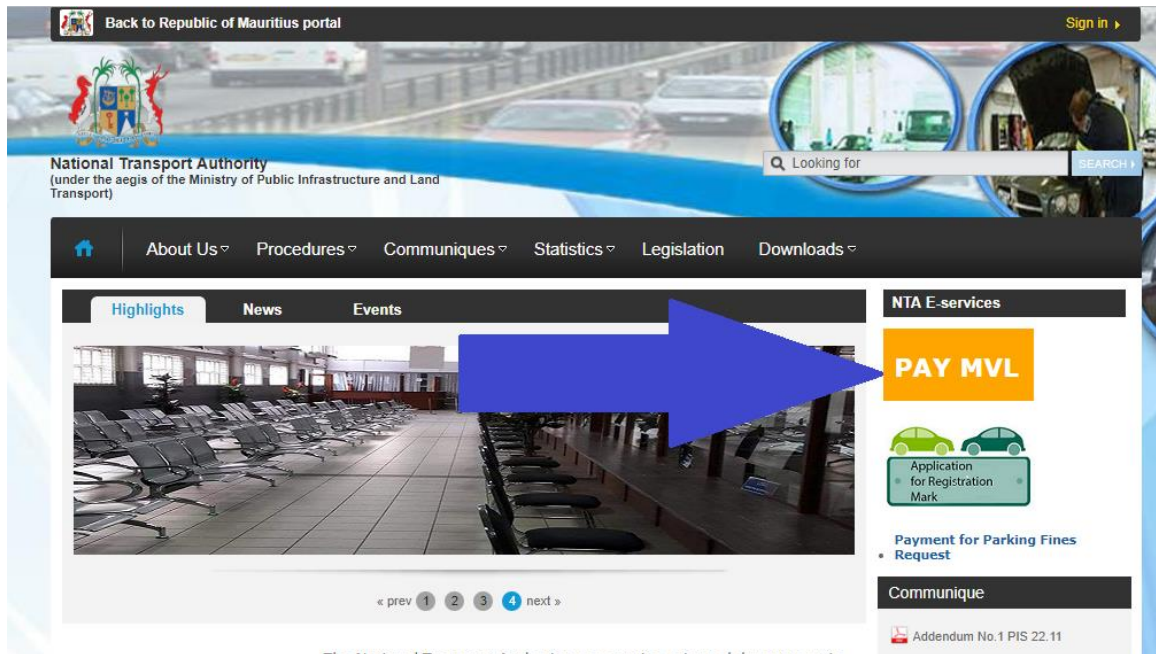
Back to Republic of Mauritius portal

Sign in

National Transport Authority
(under the aegis of the Ministry of Public Infrastructure and Land Transport)

Looking for

SEARCH

About Us Procedures Communiques Statistics Legislation Downloads

Highlights News Events

« prev 1 2 3 4 next »

NTA E-services

PAY MVL

Application for Registration Mark

Payment for Parking Fines Request

Communique

Addendum No.1 PIS 22.11

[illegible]